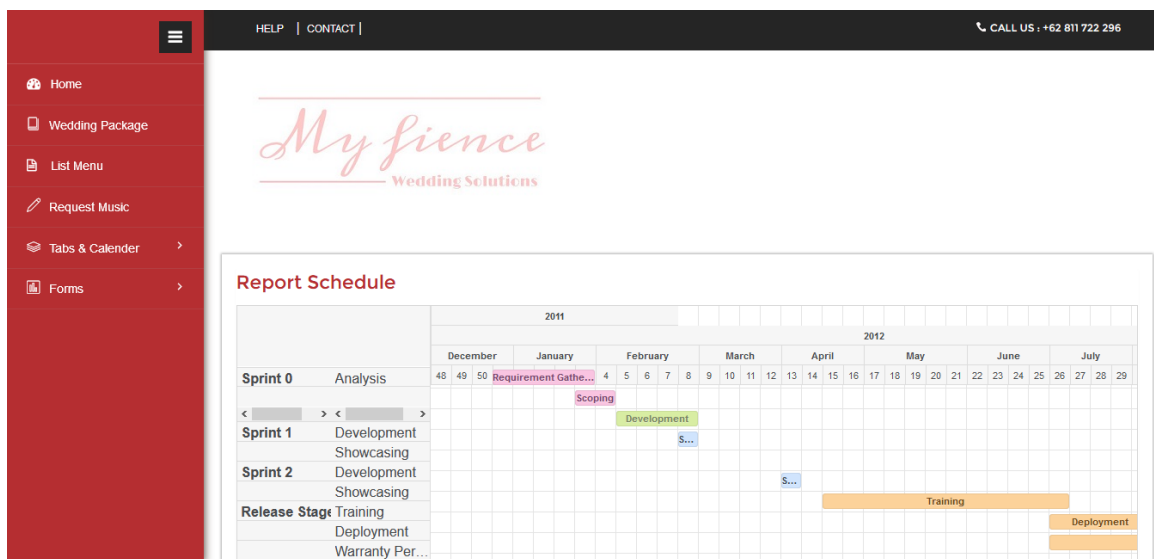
Home

Wedding Package

List Menu

Request Music

Tabs & Calender

Forms

HELP | CONTACT |

CALL US : +62 811 722 296

My fience
Wedding Solutions

Report Schedule

| | | 2011 | | | | 2012 | | | |
|---|---|---|---|---|---|---|---|---|---|
| | | December | January | February | March | April | May | June | July |
| Sprint 0 | Analysis | 48 49 50 | Requirement Gathe... | 4 5 6 7 8 | 9 10 11 12 | 13 14 15 16 | 17 18 19 20 21 | 22 23 24 25 | 26 27 28 29 |
| | | | Scoping | | | | | | |
| < > | < > | | | Development | | | | | |
| Sprint 1 | Development | | | S... | | | | | |
| | Showcasing | | | | | | | | |
| Sprint 2 | Development | | | | | S... | | | |
| | Showcasing | | | | | Training | | | |
| Release Stage | Training | | | | | | | | Deployment |
| | Deployment | | | | | | | | |
| | Warranty Per... | | | | | | | | |